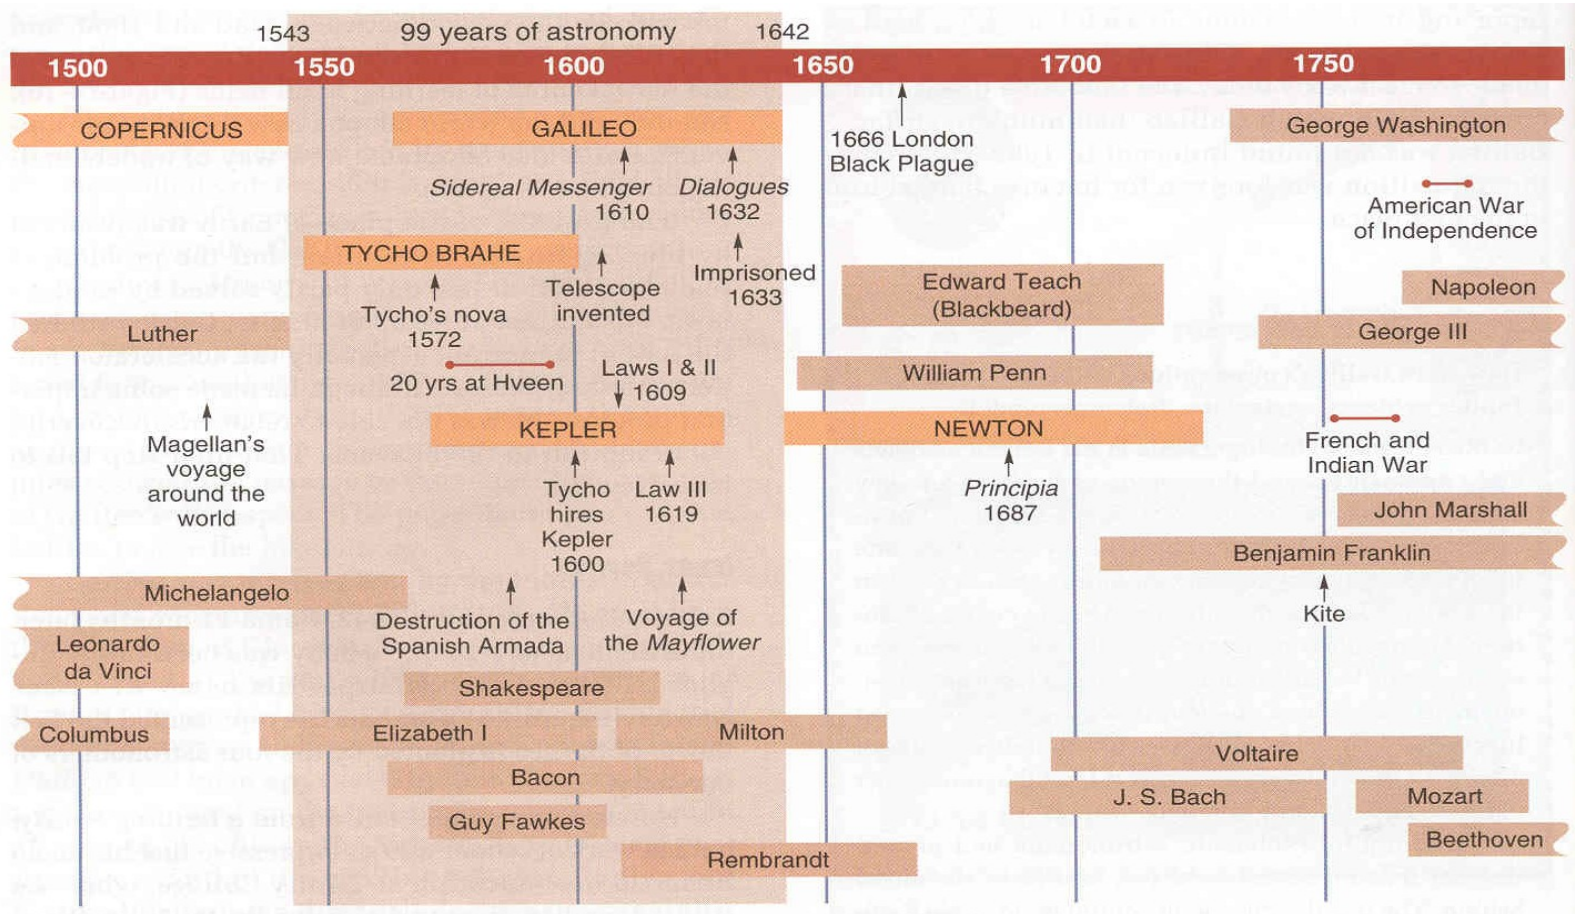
1543 99 years of astronomy 1642

1500 1550 1600 1650 1700 1750

COPERNICUS

GALILEO

Sidereal Messenger 1610

Dialogues 1632

1666 London Black Plague

George Washington

American War of Independence

TYCHO BRAHE

Tycho's nova 1572

Telescope invented

Imprisoned 1633

Edward Teach (Blackbeard)

Napoleon

Luther

George III

20 yrs at Hveen

Laws I & II 1609

William Penn

KEPLER

NEWTON

French and Indian War

Magellan's voyage around the world

Tycho hires Kepler 1600

Law III 1619

Principia 1687

John Marshall

Benjamin Franklin

Michelangelo

Kite

Leonardo da Vinci

Destruction of the Spanish Armada

Voyage of the Mayflower

Shakespeare

Columbus

Elizabeth I

Milton

Voltaire

Bacon

J. S. Bach

Mozart

Guy Fawkes

Beethoven

Rembrandt